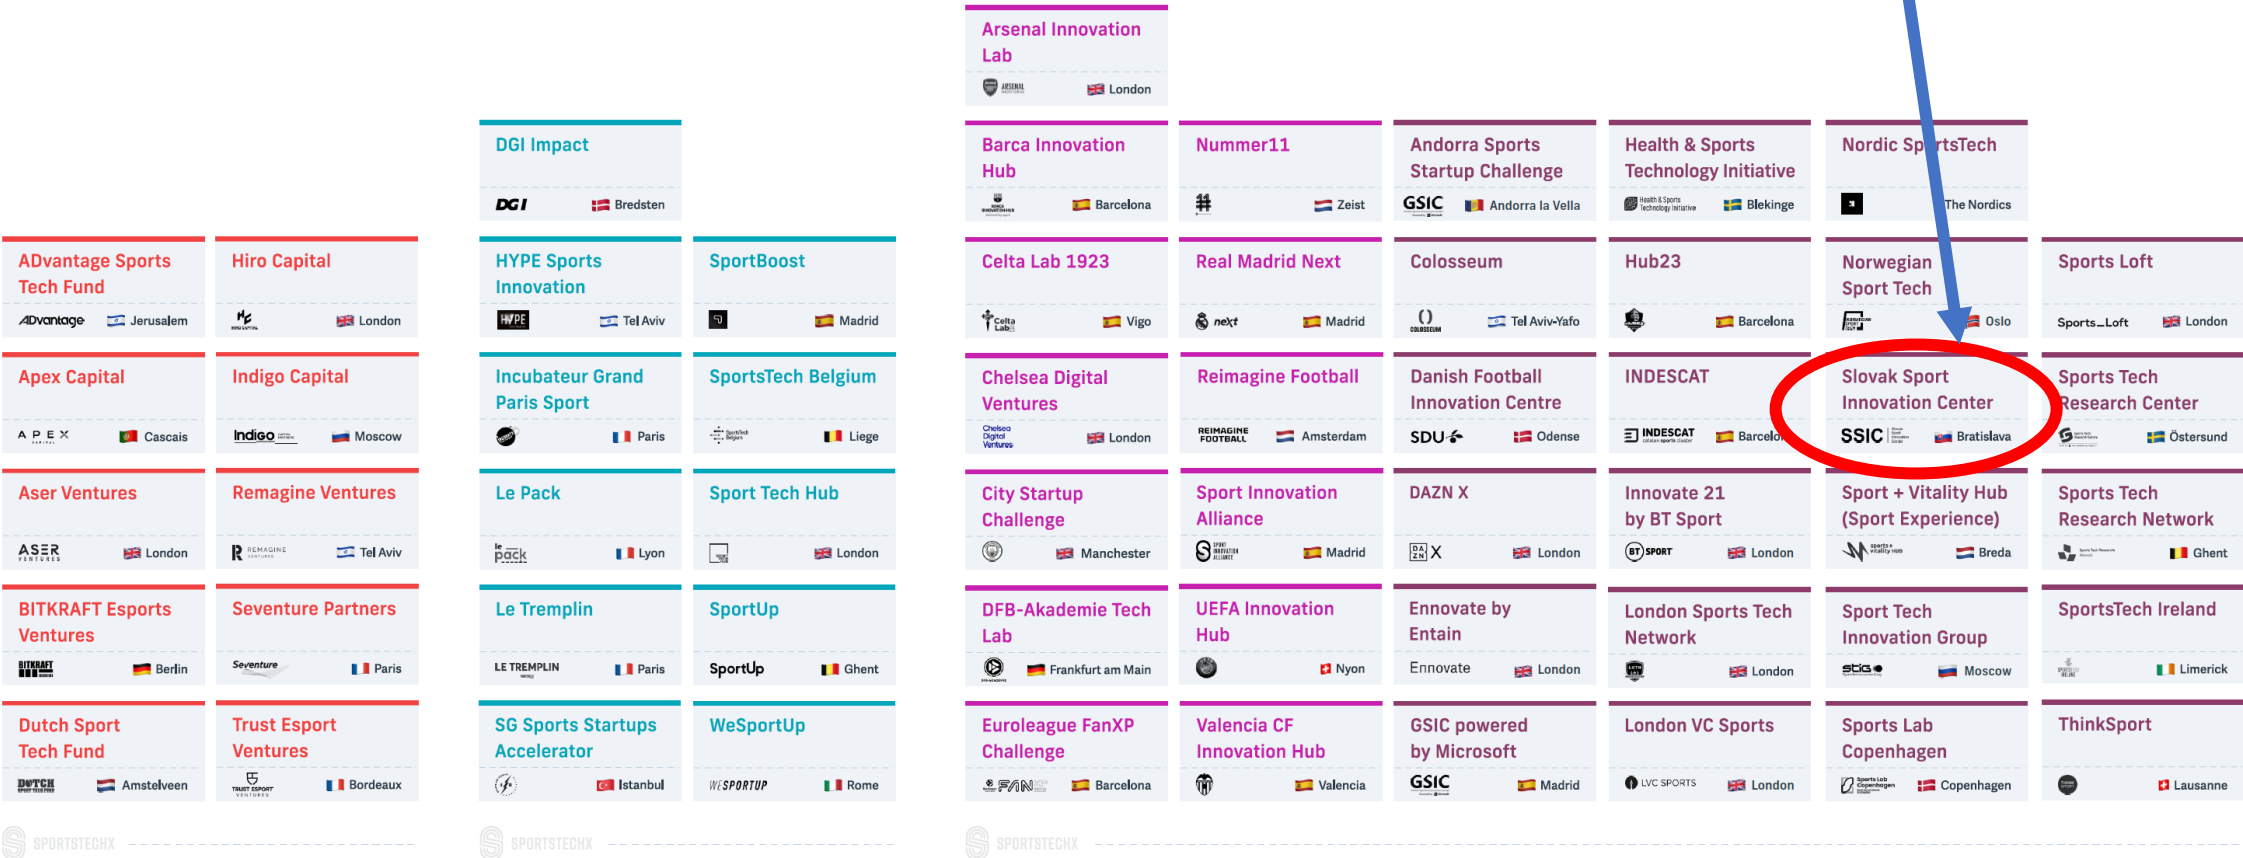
Arsenal Innovation Lab
ARSENAL London

DGI Impact
DGI Bredsten

Barca Innovation Hub
Barcelona

Nummer11
Zeist

Andorra Sports Startup Challenge
GSIC Andorra la Vella

Health & Sports Technology Initiative
Health & Sports Technology Initiative Blekinge

Nordic SportsTech
The Nordics

ADvantage Sports Tech Fund
ADvantage Jerusalem

Hiro Capital
London

Apex Capital
APEX Cascais

Indigo Capital
Indigo Moscow

Aser Ventures
ASER London

Remagine Ventures
REMAGINE Tel Aviv

BITKRAFT Esports Ventures
BITKRAFT Berlin

Seventure Partners
Seventure Paris

Dutch Sport Tech Fund
DUTCH Amstelveen

Trust Esport Ventures
TRUST ESPORT VENTURES Bordeaux

HYPE Sports Innovation
HYPE Tel Aviv

SportBoost
Madrid

Incubateur Grand Paris Sport
Paris

SportsTech Belgium
Liege

Le Pack
le pack Lyon

Sport Tech Hub
London

Le Tremplin
LE TREMPLIN Paris

SportUp
SportUp Ghent

SG Sports Startups Accelerator
Istanbul

WeSportUp
WESPORTUP Rome

Celta Lab 1923
Celta Lab Vigo

Real Madrid Next
next Madrid

Colosseum
COLOSSEUM Tel Aviv-Yafo

Hub23
Barcelona

Norwegian Sport Tech
Oslo

Sports Loft
Sports_Loft London

Chelsea Digital Ventures
Chelsea Digital Ventures London

Reimagine Football
REIMAGINE FOOTBALL Amsterdam

Danish Football Innovation Centre
SDU Odense

INDESCAT
INDESCAT Barcelona

Slovak Sport Innovation Center
SSIC Bratislava

Sports Tech Research Center
Östersund

City Startup Challenge
Manchester

Sport Innovation Alliance
SPORT INNOVATION ALLIANCE Madrid

DAZN X
DAZN X London

Innovate 21 by BT Sport
BT SPORT London

Sport + Vitality Hub (Sport Experience)
sports+ vitality hub Breda

Sports Tech Research Network
Ghent

DFB-Akademie Tech Lab
Frankfurt am Main

UEFA Innovation Hub
Nyon

Ennovate by Entain
Ennovate London

London Sports Tech Network
London

Sport Tech Innovation Group
stig Moscow

SportsTech Ireland
Limerick

Euroleague FanXP Challenge
FAN Barcelona

Valencia CF Innovation Hub
Valencia

GSIC powered by Microsoft
GSIC Madrid

London VC Sports
LVC SPORTS London

Sports Lab Copenhagen
Sports Lab Copenhagen Copenhagen

ThinkSport
Lausanne

SPORTSTECHX
SPORTSTECHX
SPORTSTECHX